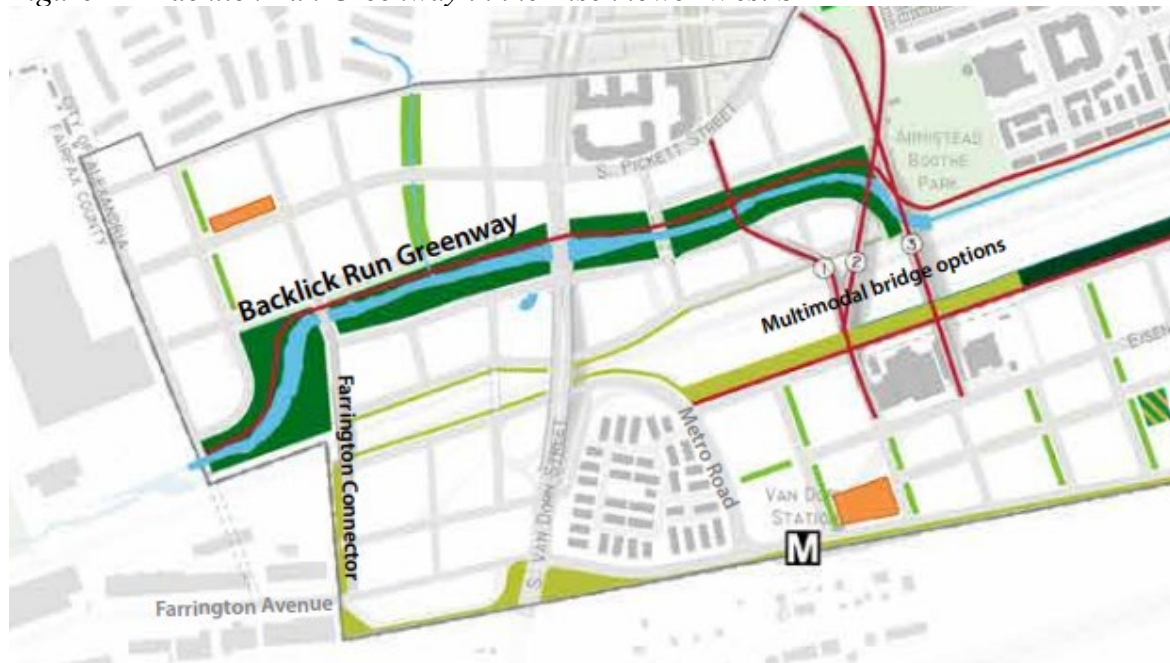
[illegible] Greenway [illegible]

CITY OF ALEXANDRIA
FAIRFAX COUNTY

S. PICKETT STREET

ARMISTEAD BOOTHE PARK

Backlick Run Greenway

1
2
3

Multimodal bridge options

EISEN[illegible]

Farrington Connector

S. VAN DORN STREET

Metro Road

VAN DO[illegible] STATIO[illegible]

M

Farrington Avenue